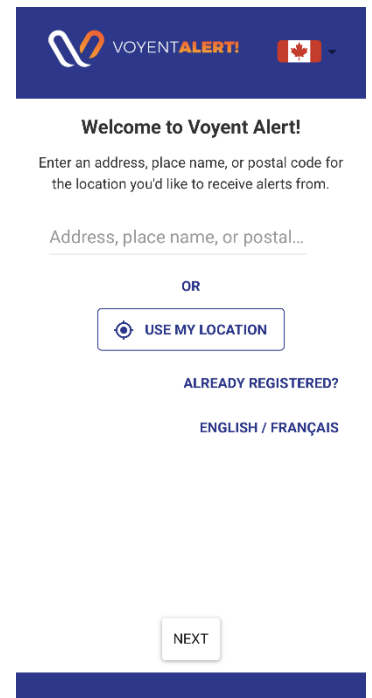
VOYENTALERT!

Welcome to Voyent Alert!

Enter an address, place name, or postal code for the location you'd like to receive alerts from.

Address, place name, or postal...

OR

USE MY LOCATION

ALREADY REGISTERED?

ENGLISH / FRANÇAIS

NEXT